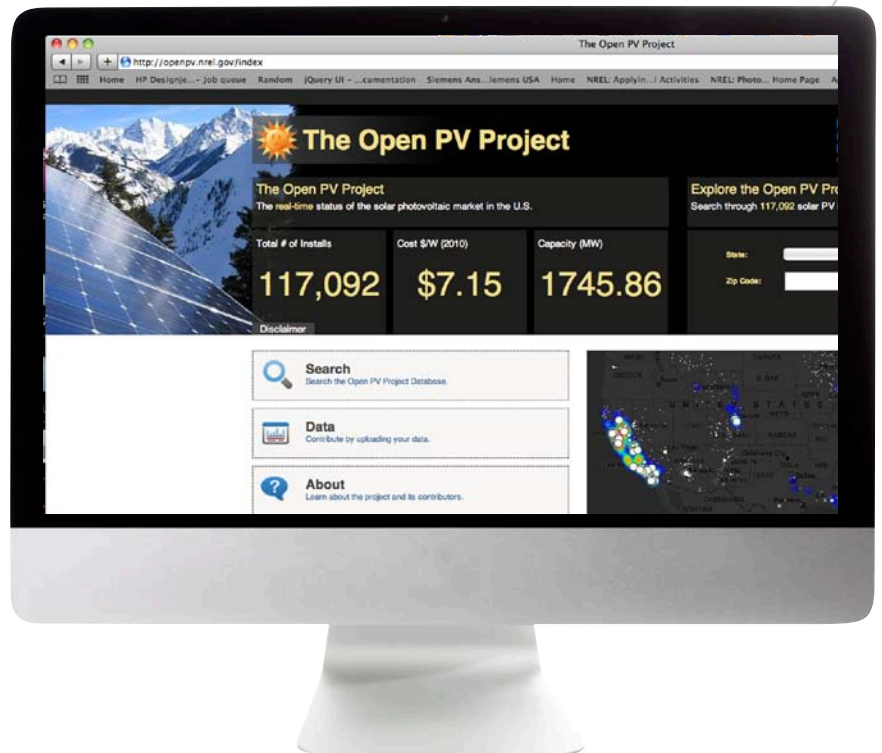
The Open PV Project

http://openpv.nrel.gov/index

Home HP Designje...– Job queue Random jQuery UI – ...cumentation Siemens Ans...lemens USA Home NREL: Applyin...l Activities NREL: Photo... Home Page A

The Open PV Project

The Open PV Project
The real-time status of the solar photovoltaic market in the U.S.

Explore the Open PV Pro
Search through 117,092 solar PV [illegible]

Total # of Installs
117,092

Cost $/W (2010)
$7.15

Capacity (MW)
1745.86

State:
Zip Code:

Disclaimer

Search
Search the Open PV Project Database.

Data
Contribute by uploading your data.

About
Learn about the project and its contributors.